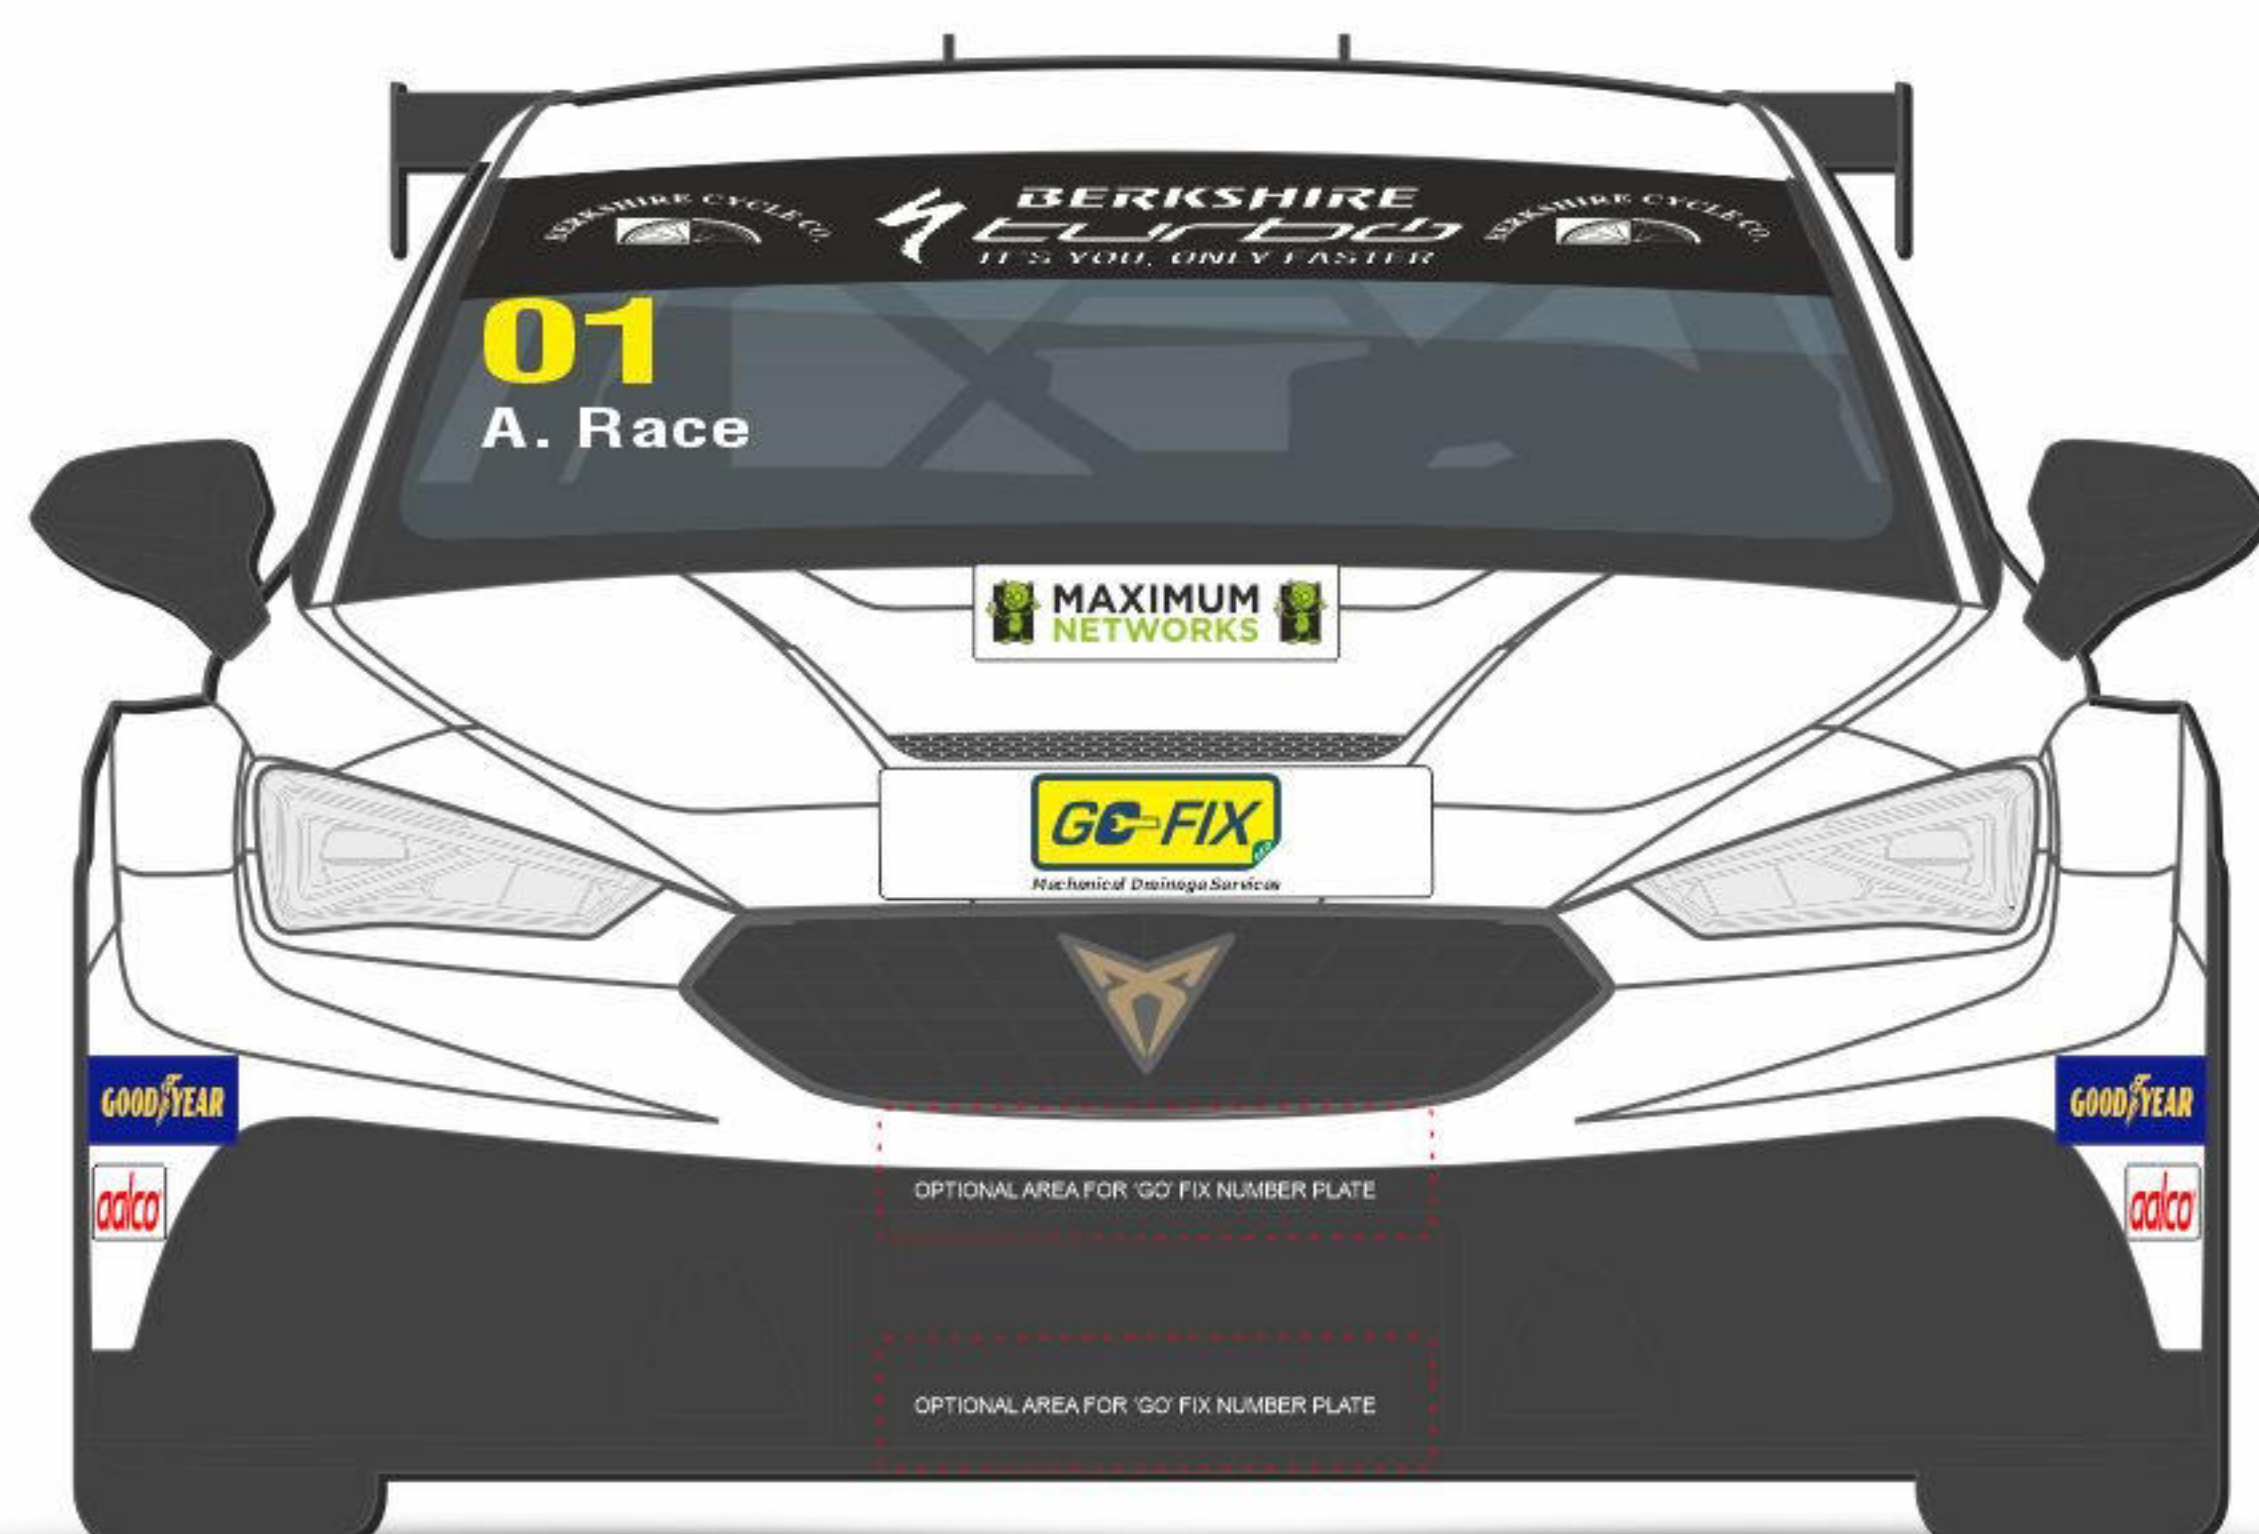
BERKSHIRE CYCLE CO.

BERKSHIRE turbo IT'S YOU, ONLY FASTER

BERKSHIRE CYCLE CO.

01

A. Race

MAXIMUM NETWORKS

GO-FIX

Mechanical Drainage Services

GOODYEAR

aalco

OPTIONAL AREA FOR 'GO' FIX NUMBER PLATE

GOODYEAR

aalco

OPTIONAL AREA FOR 'GO' FIX NUMBER PLATE